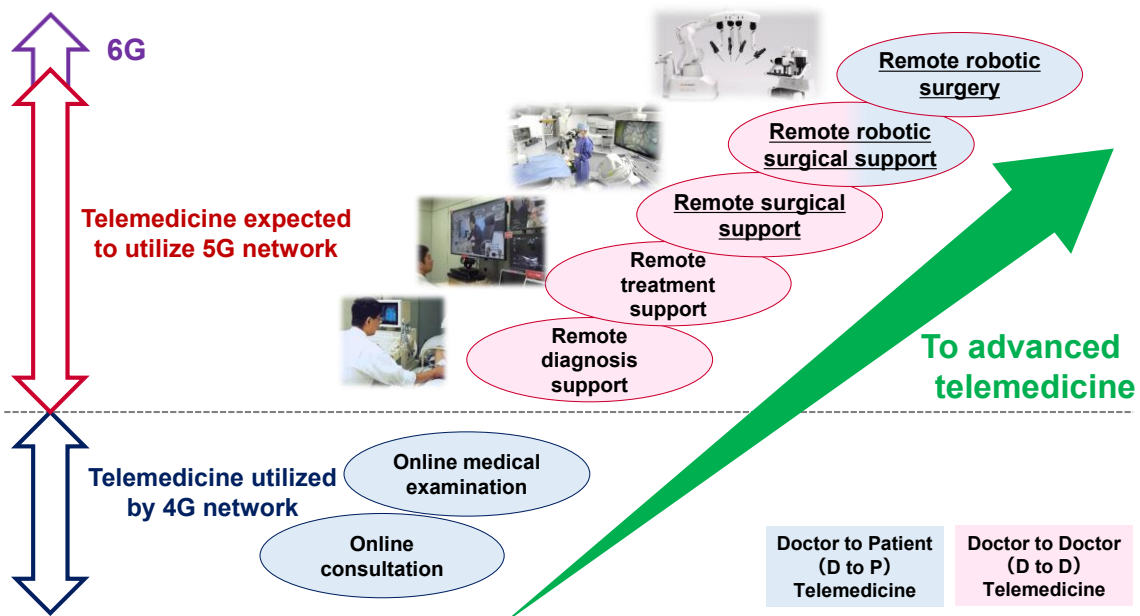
6G

Telemedicine expected to utilize 5G network

Remote robotic surgery

Remote robotic surgical support

Remote surgical support

Remote treatment support

Remote diagnosis support

To advanced telemedicine

Telemedicine utilized by 4G network

Online medical examination

Online consultation

Doctor to Patient (D to P) Telemedicine

Doctor to Doctor (D to D) Telemedicine